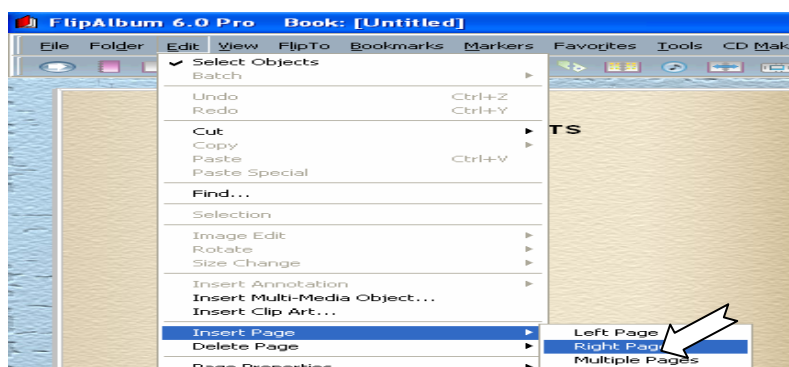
FlipAlbum 6.0 Pro Book: [Untitled]

File Folder Edit View FlipTo Bookmarks Markers Favorites Tools CD Mak

Select Objects
Batch
Undo Ctrl+Z
Redo Ctrl+Y
Cut
Copy
Paste Ctrl+V
Paste Special
Find...
Selection
Image Edit
Rotate
Size Change
Insert Annotation
Insert Multi-Media Object...
Insert Clip Art...
Insert Page
Delete Page
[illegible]

TS

Left Page
Right Page
Multiple Pages